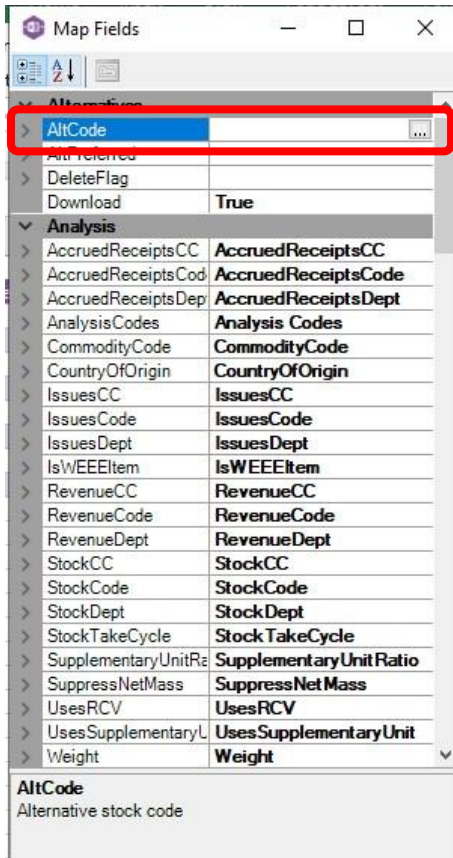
Map Fields

Alternatives

| | |
|---|---|
| AltCode | ... |
| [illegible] | |
| DeleteFlag | |
| Download | True |

Analysis

| | |
|---|---|
| AccruedReceiptsCC | AccruedReceiptsCC |
| AccruedReceiptsCod | AccruedReceiptsCode |
| AccruedReceiptsDept | AccruedReceiptsDept |
| AnalysisCodes | Analysis Codes |
| CommodityCode | CommodityCode |
| CountryOfOrigin | CountryOfOrigin |
| IssuesCC | IssuesCC |
| IssuesCode | IssuesCode |
| IssuesDept | IssuesDept |
| IsWEEEItem | IsWEEEItem |
| RevenueCC | RevenueCC |
| RevenueCode | RevenueCode |
| RevenueDept | RevenueDept |
| StockCC | StockCC |
| StockCode | StockCode |
| StockDept | StockDept |
| StockTakeCycle | StockTakeCycle |
| SupplementaryUnitRa | SupplementaryUnitRatio |
| SuppressNetMass | SuppressNetMass |
| UsesRCV | UsesRCV |
| UsesSupplementaryU | UsesSupplementaryUnit |
| Weight | Weight |

AltCode
Alternative stock code